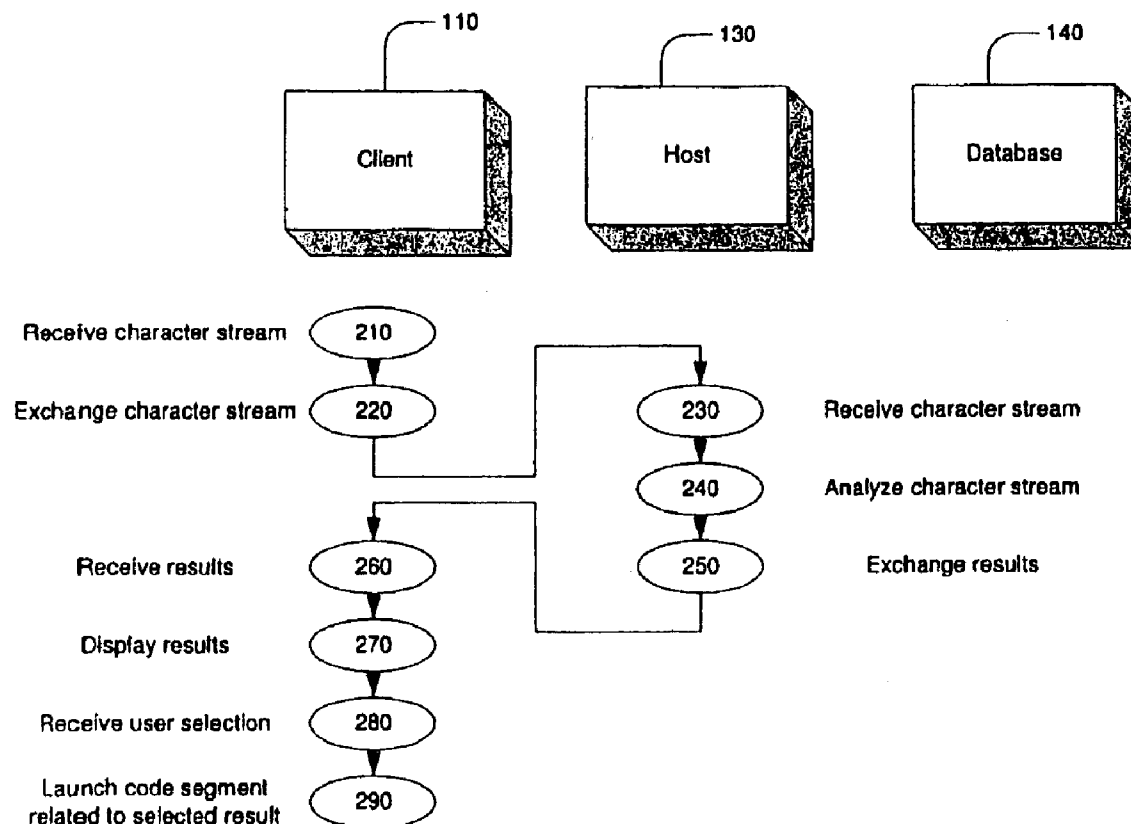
110

Client

130

Host

140

Database

Receive character stream 210

Exchange character stream 220

230 Receive character stream

240 Analyze character stream

250 Exchange results

Receive results 260

Display results 270

Receive user selection 280

Launch code segment related to selected result 290